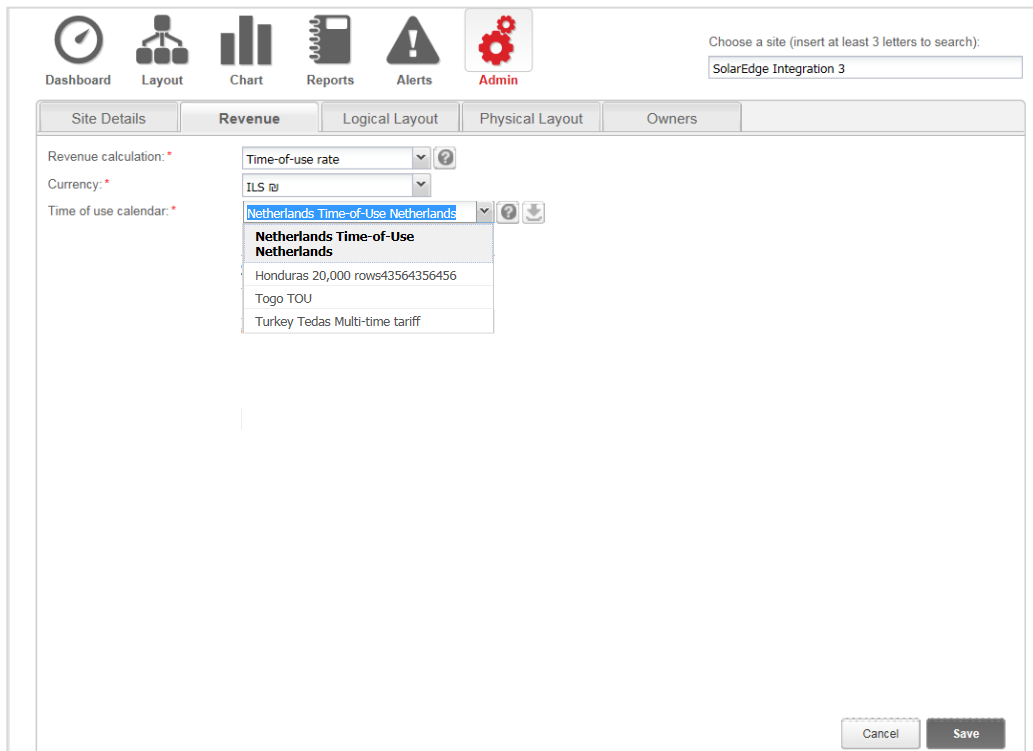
Dashboard Layout Chart Reports Alerts Admin

Choose a site (insert at least 3 letters to search):

SolarEdge Integration 3

Site Details Revenue Logical Layout Physical Layout Owners

Revenue calculation: *
Time-of-use rate

Currency: *
ILS ₪

Time of use calendar: *
Netherlands Time-of-Use Netherlands

Netherlands Time-of-Use Netherlands
Honduras 20,000 rows43564356456
Togo TOU
Turkey Tedas Multi-time tariff

Cancel Save